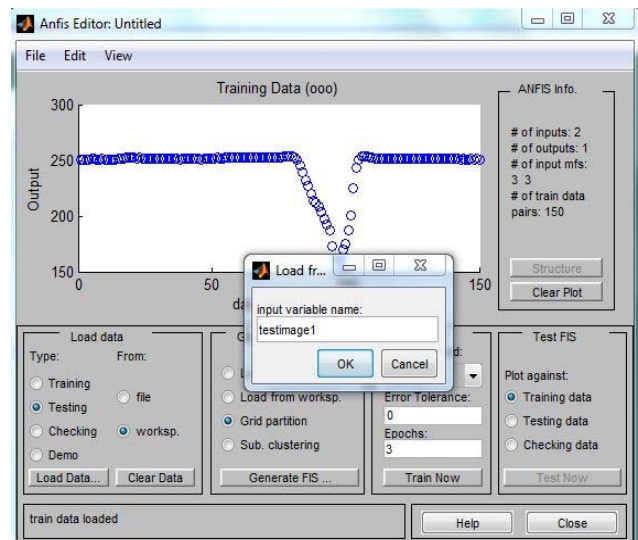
Anfis Editor: Untitled

File Edit View

Training Data (ooo)

300

250

200

150

0

50

150

Output

da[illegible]

ANFIS Info.

# of inputs: 2
# of outputs: 1
# of input mfs:
3 3
# of train data
pairs: 150

Structure

Clear Plot

Load fr...

input variable name:

testimage1

OK

Cancel

Load data

Type:

From:

Training

Testing

file

Checking

worksp.

Demo

Load Data...

Clear Data

G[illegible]

L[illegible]

Load from worksp.

Grid partition

Sub. clustering

Generate FIS ...

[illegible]d:

Error Tolerance:

0

Epochs:

3

Train Now

Test FIS

Plot against:

Training data

Testing data

Checking data

Test Now

train data loaded

Help

Close